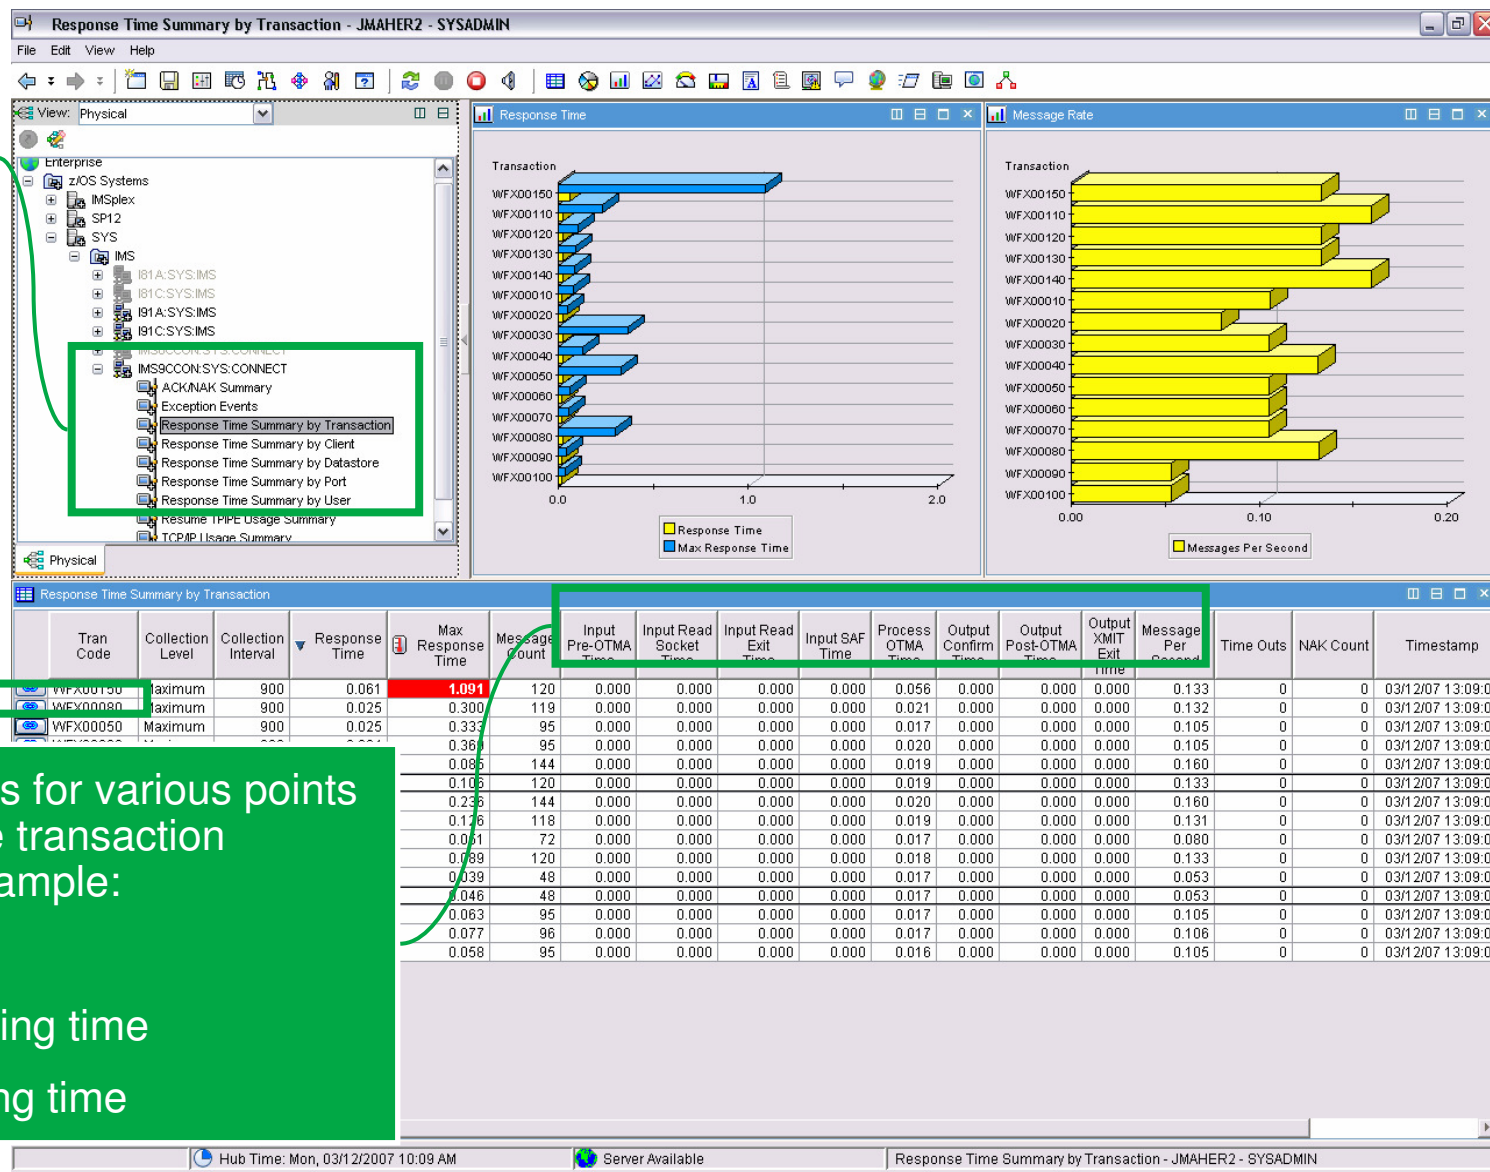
Response Time Summary by Transaction - JMAHER2 - SYSADMIN

File Edit View Help

View: Physical

Enterprise
z/OS Systems
IMSplex
SP12
SYS
IMS
I81A:SYS:IMS
I81C:SYS:IMS
I91A:SYS:IMS
I91C:SYS:IMS
IMS9CCON:SYS:CONNECT
IMS9CCON:SYS:CONNECT
ACK/NAK Summary
Exception Events
Response Time Summary by Transaction
Response Time Summary by Client
Response Time Summary by Datastore
Response Time Summary by Port
Response Time Summary by User
Resume TPIPE Usage Summary
TCP/IP Usage Summary

Physical

Response Time

Transaction
WFX00150
WFX00110
WFX00120
WFX00130
WFX00140
WFX00010
WFX00020
WFX00030
WFX00040
WFX00050
WFX00060
WFX00070
WFX00080
WFX00090
WFX00100
0.0 1.0 2.0
Response Time
Max Response Time

Message Rate

Transaction
WFX00150
WFX00110
WFX00120
WFX00130
WFX00140
WFX00010
WFX00020
WFX00030
WFX00040
WFX00050
WFX00060
WFX00070
WFX00080
WFX00090
WFX00100
0.00 0.10 0.20
Messages Per Second

Response Time Summary by Transaction

| Tran Code | Collection Level | Collection Interval | Response Time | Max Response Time | Message Count | Input Pre-OTMA Time | Input Read Socket Time | Input Read Exit Time | Input SAF Time | Process OTMA Time | Output Confirm Time | Output Post-OTMA Time | Output XMIT Exit Time | Message Per Second | Time Outs | NAK Count | Timestamp |
|---|---|---|---|---|---|---|---|---|---|---|---|---|---|---|---|---|---|
| WFX00150 | Maximum | 900 | 0.061 | 1.091 | 120 | 0.000 | 0.000 | 0.000 | 0.000 | 0.056 | 0.000 | 0.000 | 0.000 | 0.133 | 0 | 0 | 03/12/07 13:09:0 |
| WFX00080 | Maximum | 900 | 0.025 | 0.300 | 119 | 0.000 | 0.000 | 0.000 | 0.000 | 0.021 | 0.000 | 0.000 | 0.000 | 0.132 | 0 | 0 | 03/12/07 13:09:0 |
| WFX00050 | Maximum | 900 | 0.025 | 0.333 | 95 | 0.000 | 0.000 | 0.000 | 0.000 | 0.017 | 0.000 | 0.000 | 0.000 | 0.105 | 0 | 0 | 03/12/07 13:09:0 |
| | | | | 0.368 | 95 | 0.000 | 0.000 | 0.000 | 0.000 | 0.020 | 0.000 | 0.000 | 0.000 | 0.105 | 0 | 0 | 03/12/07 13:09:0 |
| | | | | 0.085 | 144 | 0.000 | 0.000 | 0.000 | 0.000 | 0.019 | 0.000 | 0.000 | 0.000 | 0.160 | 0 | 0 | 03/12/07 13:09:0 |
| | | | | 0.106 | 120 | 0.000 | 0.000 | 0.000 | 0.000 | 0.019 | 0.000 | 0.000 | 0.000 | 0.133 | 0 | 0 | 03/12/07 13:09:0 |
| | | | | 0.236 | 144 | 0.000 | 0.000 | 0.000 | 0.000 | 0.020 | 0.000 | 0.000 | 0.000 | 0.160 | 0 | 0 | 03/12/07 13:09:0 |
| | | | | 0.126 | 118 | 0.000 | 0.000 | 0.000 | 0.000 | 0.019 | 0.000 | 0.000 | 0.000 | 0.131 | 0 | 0 | 03/12/07 13:09:0 |
| | | | | 0.051 | 72 | 0.000 | 0.000 | 0.000 | 0.000 | 0.017 | 0.000 | 0.000 | 0.000 | 0.080 | 0 | 0 | 03/12/07 13:09:0 |
| | | | | 0.089 | 120 | 0.000 | 0.000 | 0.000 | 0.000 | 0.018 | 0.000 | 0.000 | 0.000 | 0.133 | 0 | 0 | 03/12/07 13:09:0 |
| | | | | 0.039 | 48 | 0.000 | 0.000 | 0.000 | 0.000 | 0.017 | 0.000 | 0.000 | 0.000 | 0.053 | 0 | 0 | 03/12/07 13:09:0 |
| | | | | 0.046 | 48 | 0.000 | 0.000 | 0.000 | 0.000 | 0.017 | 0.000 | 0.000 | 0.000 | 0.053 | 0 | 0 | 03/12/07 13:09:0 |
| | | | | 0.063 | 95 | 0.000 | 0.000 | 0.000 | 0.000 | 0.017 | 0.000 | 0.000 | 0.000 | 0.105 | 0 | 0 | 03/12/07 13:09:0 |
| | | | | 0.077 | 96 | 0.000 | 0.000 | 0.000 | 0.000 | 0.017 | 0.000 | 0.000 | 0.000 | 0.106 | 0 | 0 | 03/12/07 13:09:0 |
| | | | | 0.058 | 95 | 0.000 | 0.000 | 0.000 | 0.000 | 0.016 | 0.000 | 0.000 | 0.000 | 0.105 | 0 | 0 | 03/12/07 13:09:0 |

s for various points
e transaction
ample:

ing time

ng time

Hub Time: Mon, 03/12/2007 10:09 AM
Server Available
Response Time Summary by Transaction - JMAHER2 - SYSADMIN